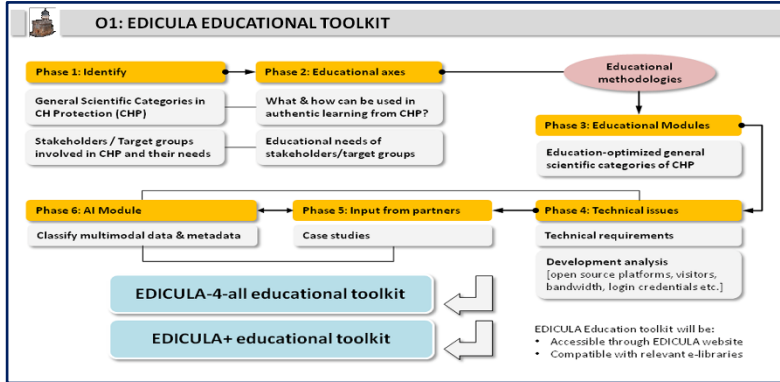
O1: EDICULA EDUCATIONAL TOOLKIT

Phase 1: Identify

General Scientific Categories in CH Protection (CHP)

Stakeholders / Target groups involved in CHP and their needs

Phase 2: Educational axes

What & how can be used in authentic learning from CHP?

Educational needs of stakeholders/target groups

Educational methodologies

Phase 3: Educational Modules

Education-optimized general scientific categories of CHP

Phase 6: AI Module

Classify multimodal data & metadata

Phase 5: Input from partners

Case studies

Phase 4: Technical issues

Technical requirements

Development analysis [open source platforms, visitors, bandwidth, login credentials etc.]

EDICULA-4-all educational toolkit

EDICULA+ educational toolkit

EDICULA Education toolkit will be:
• Accessible through EDICULA website
• Compatible with relevant e-libraries